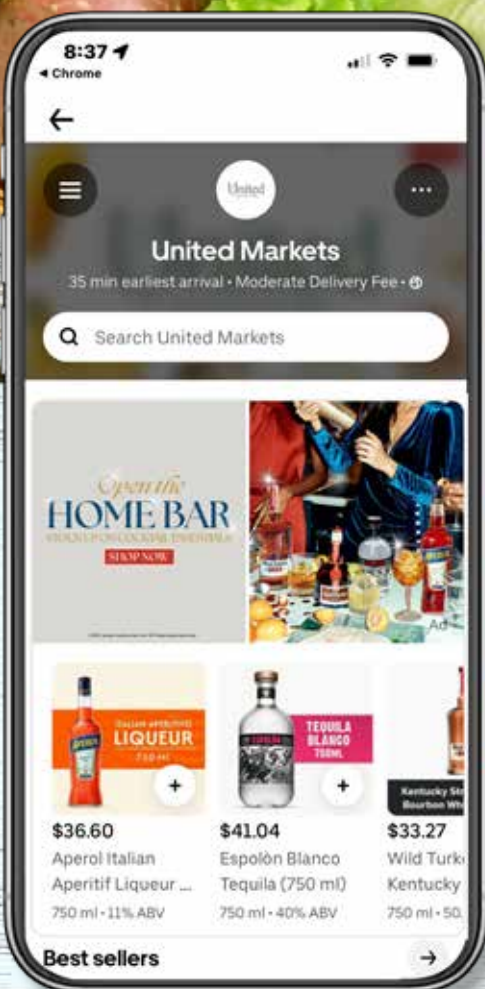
8:37
◂ Chrome

←

United

United Markets

35 min earliest arrival • Moderate Delivery Fee •

Search United Markets

Open the
HOME BAR
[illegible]
SHOP NOW

Ad

ITALIAN APERITIF
LIQUEUR
750 ml

TEQUILA
BLANCO
750ML

Kentucky St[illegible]
Bourbon Wh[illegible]

$36.60
Aperol Italian Aperitif Liqueur ...
750 ml • 11% ABV

$41.04
Espolòn Blanco Tequila (750 ml)
750 ml • 40% ABV

$33.27
Wild Turk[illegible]
Kentucky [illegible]
750 ml • 50.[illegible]

Best sellers